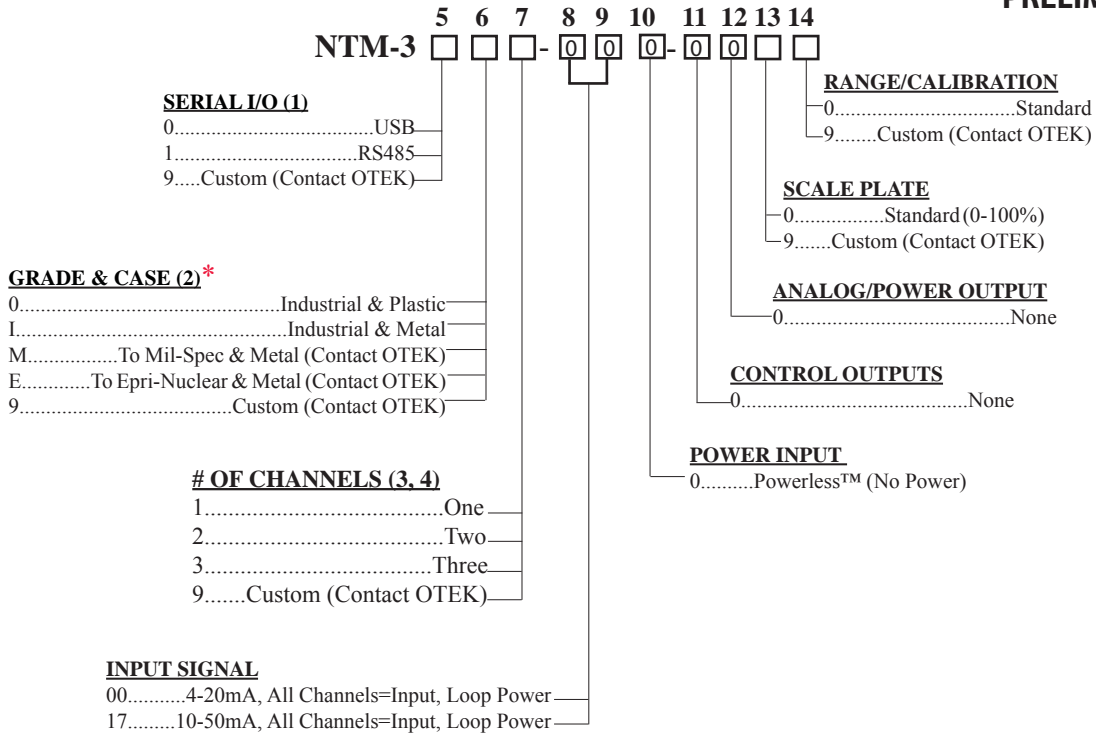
PRELIM

5 6 7 8 9 10 11 12 13 14

NTM-3 □ □ □ - 0 0 0 - 0 0 □ □

RANGE/CALIBRATION
0.................................Standard
9........Custom (Contact OTEK)

SERIAL I/O (1)
0......................................USB
1...................................RS485
9.....Custom (Contact OTEK)

SCALE PLATE
0................Standard (0-100%)
9.......Custom (Contact OTEK)

GRADE & CASE (2)*
0.................................................Industrial & Plastic
I...................................................Industrial & Metal
M................To Mil-Spec & Metal (Contact OTEK)
E.............To Epri-Nuclear & Metal (Contact OTEK)
9.........................................Custom (Contact OTEK)

ANALOG/POWER OUTPUT
0..........................................None

CONTROL OUTPUTS
0..........................................None

POWER INPUT
0..........Powerless™ (No Power)

# OF CHANNELS (3, 4)
1.......................................One
2.......................................Two
3.....................................Three
9.......Custom (Contact OTEK)

INPUT SIGNAL
00...........4-20mA, All Channels=Input, Loop Power
17.........10-50mA, All Channels=Input, Loop Power